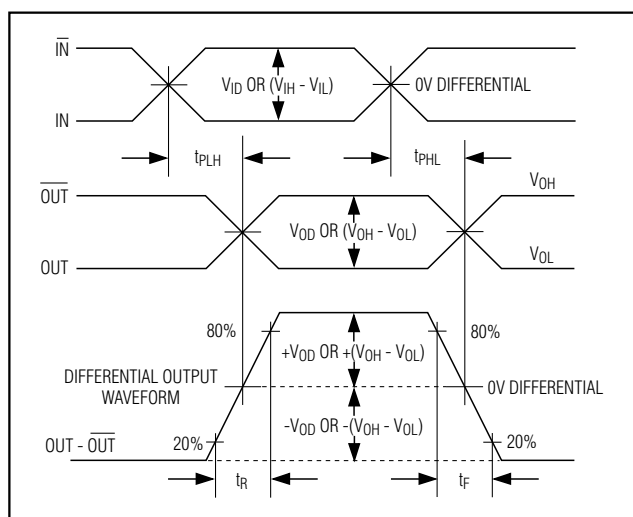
$\overline{IN}$

$V_{ID}$ OR $(V_{IH} - V_{IL})$

0V DIFFERENTIAL

IN

$t_{PLH}$

$t_{PHL}$

$\overline{OUT}$

$V_{OH}$

$V_{OD}$ OR $(V_{OH} - V_{OL})$

OUT

$V_{OL}$

80%

80%

$+V_{OD}$ OR $+(V_{OH} - V_{OL})$

DIFFERENTIAL OUTPUT WAVEFORM

0V DIFFERENTIAL

$-V_{OD}$ OR $-(V_{OH} - V_{OL})$

OUT - $\overline{OUT}$

20%

20%

$t_R$

$t_F$